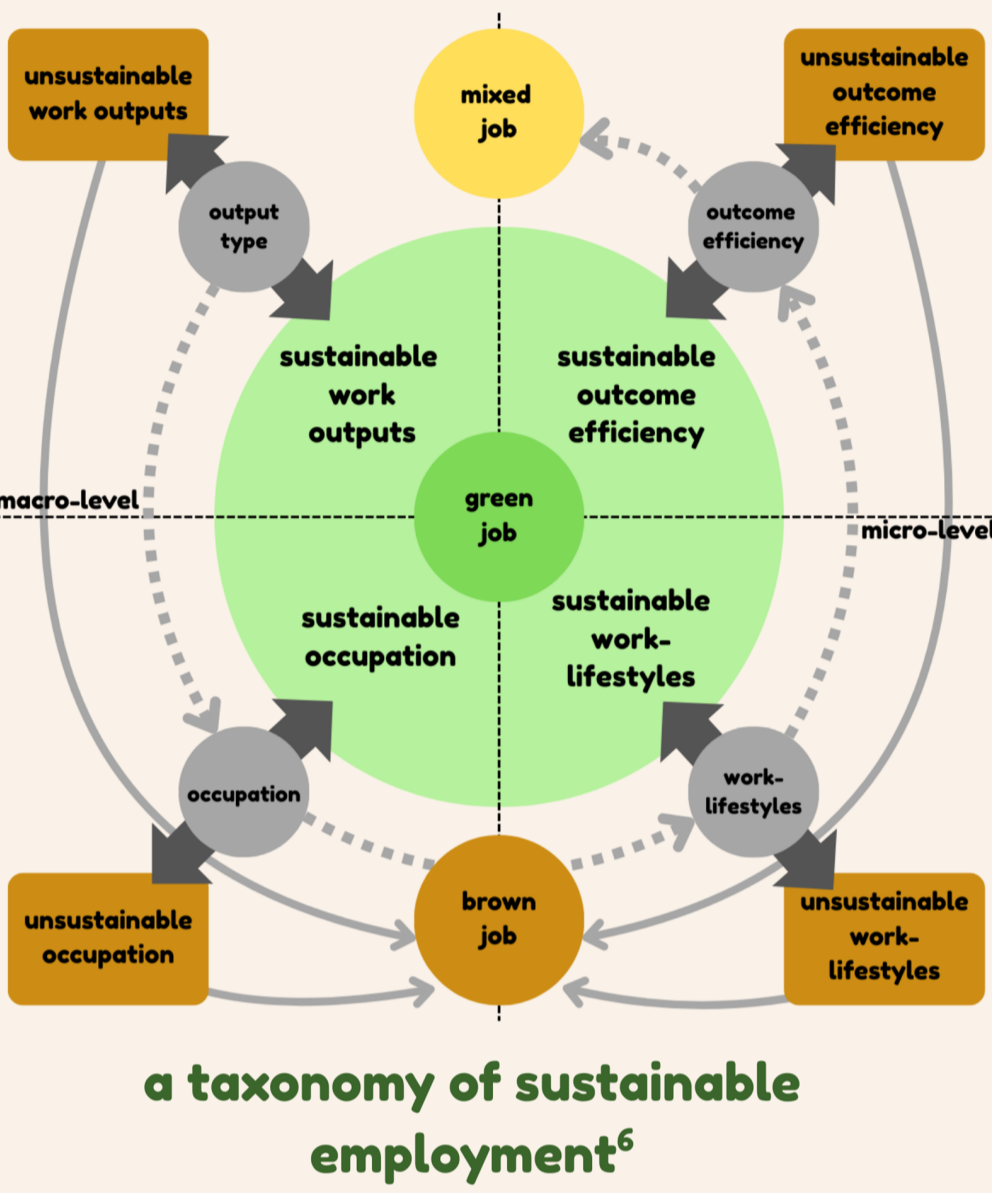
unsustainable work outputs

mixed job

unsustainable outcome efficiency

output type

outcome efficiency

sustainable work outputs

sustainable outcome efficiency

macro-level

green job

micro-level

sustainable occupation

sustainable work-lifestyles

occupation

work-lifestyles

unsustainable occupation

brown job

unsustainable work-lifestyles

a taxonomy of sustainable employment$^6$